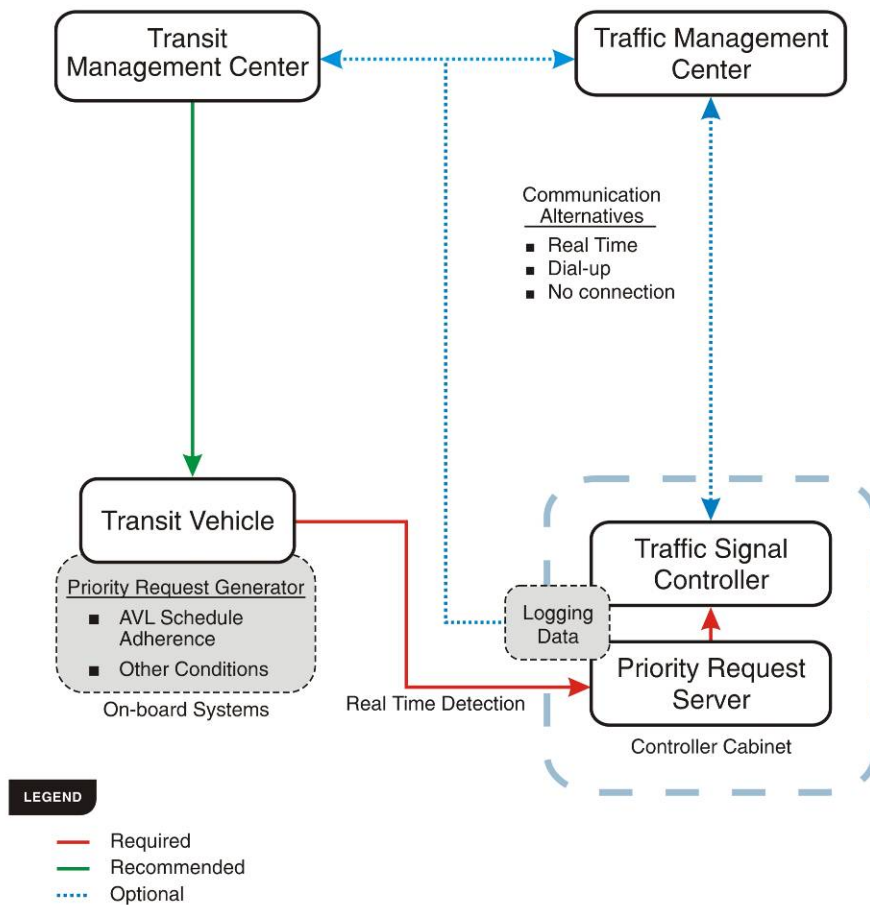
Transit Management Center

Traffic Management Center

Communication Alternatives
■ Real Time
■ Dial-up
■ No connection

Transit Vehicle

Priority Request Generator
■ AVL Schedule Adherence
■ Other Conditions

On-board Systems

Traffic Signal Controller

Logging Data

Priority Request Server

Real Time Detection

Controller Cabinet

LEGEND

Required
Recommended
Optional